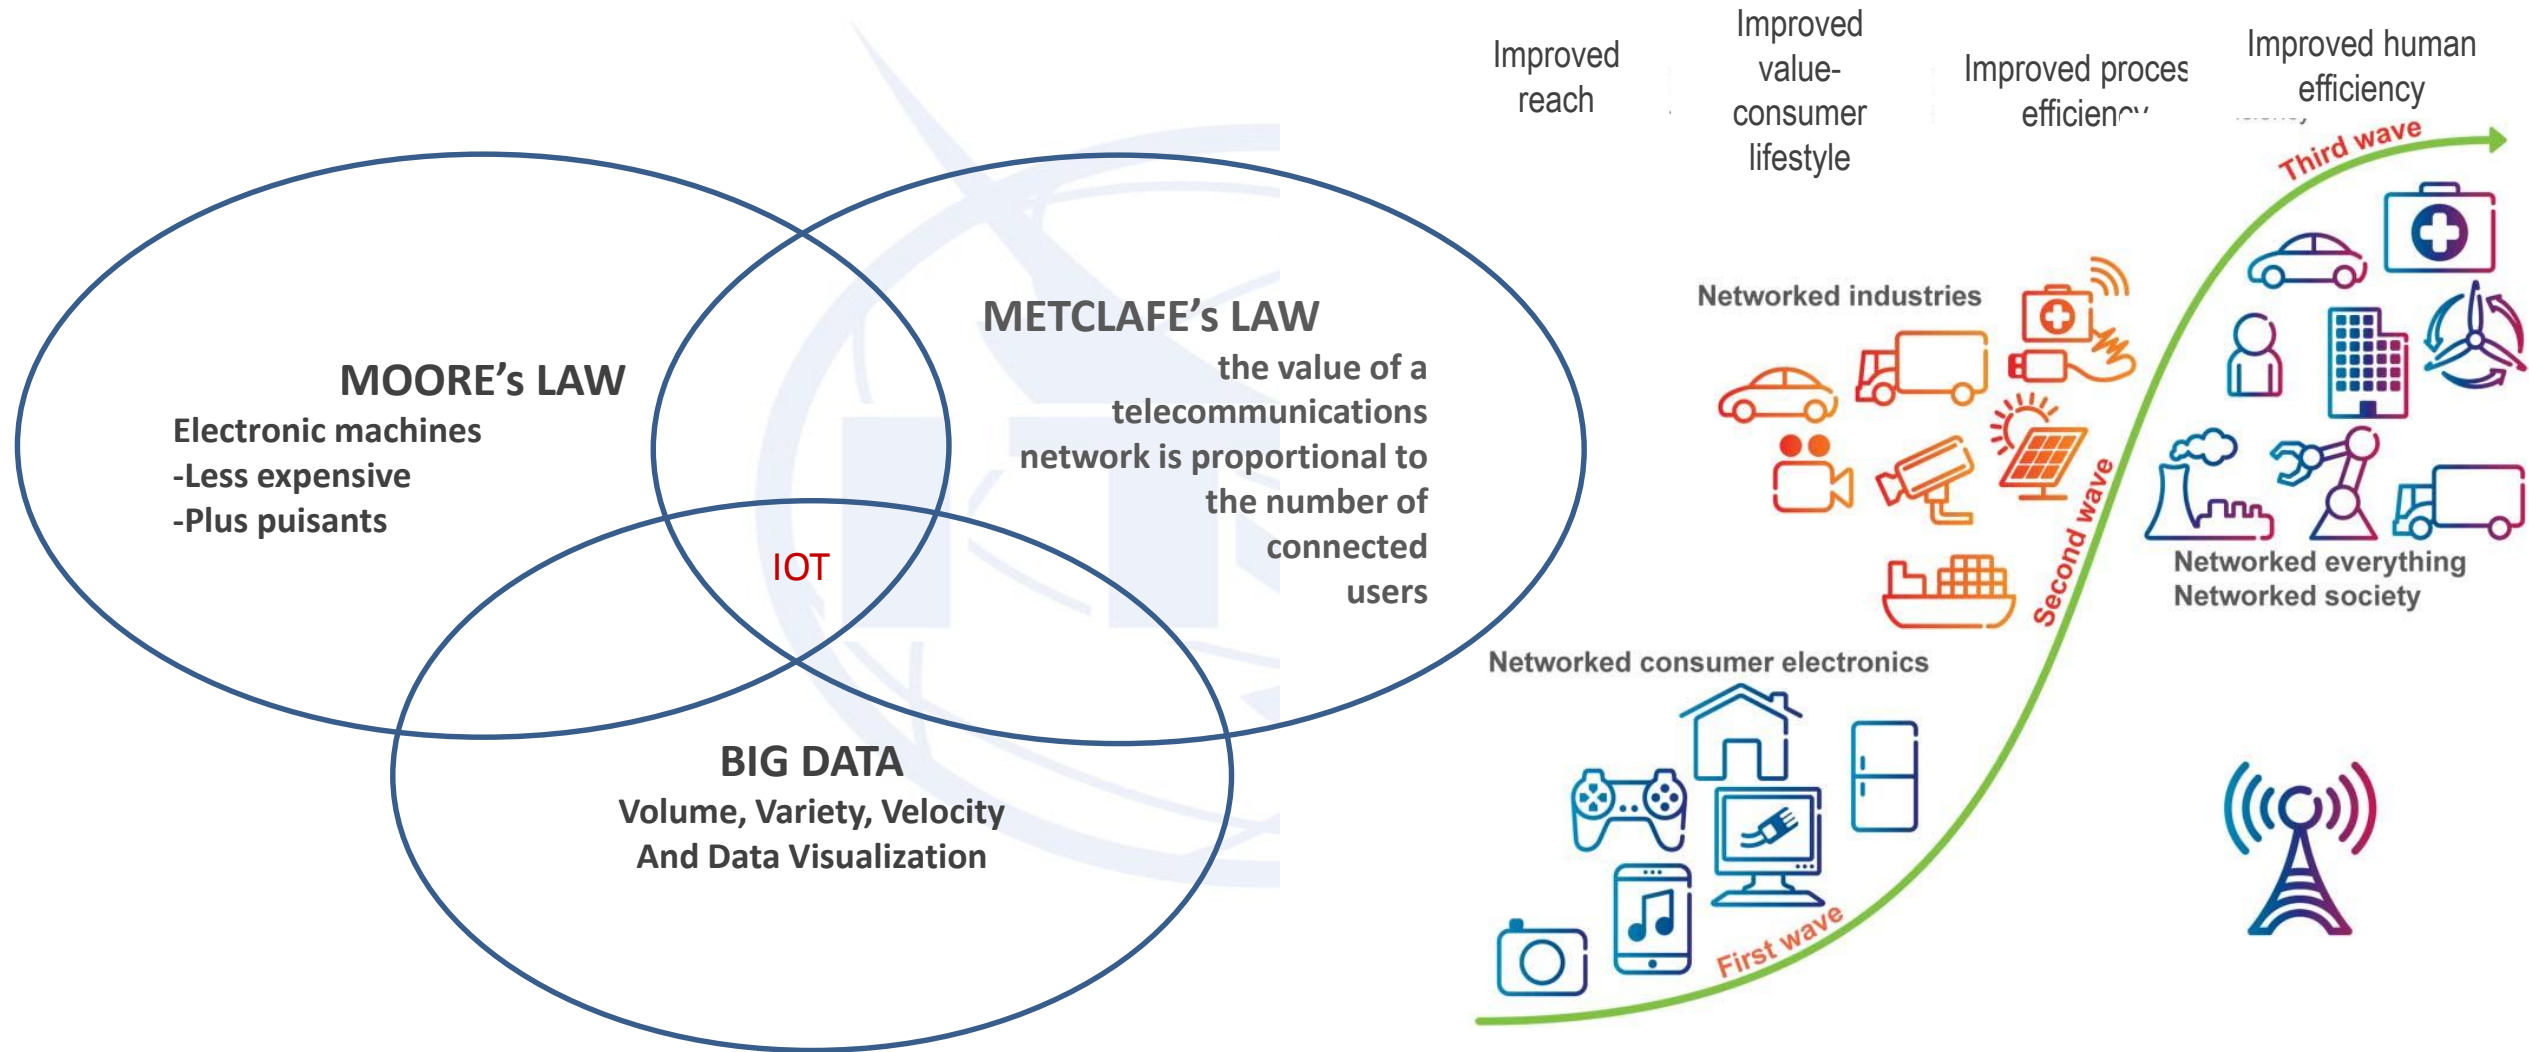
MOORE's LAW
Electronic machines
-Less expensive
-Plus puisants

METCLAFE's LAW
the value of a telecommunications network is proportional to the number of connected users

IOT

BIG DATA
Volume, Variety, Velocity
And Data Visualization

Improved reach

Improved value-consumer lifestyle

Improved proces efficienc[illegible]

Improved human efficiency

Third wave

Networked industries

Second wave

Networked everything
Networked society

Networked consumer electronics

First wave